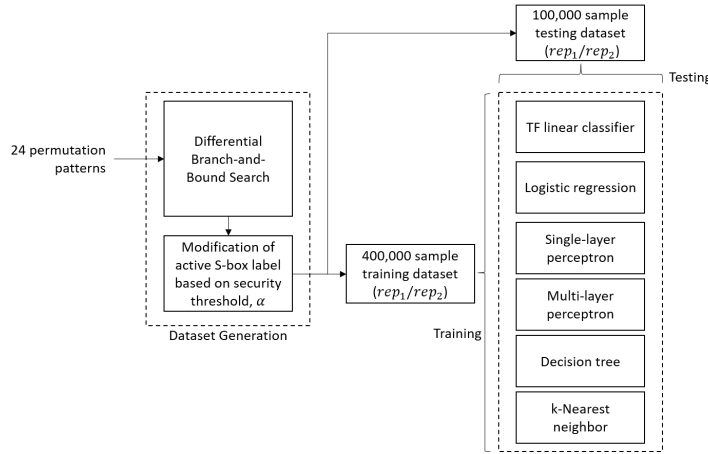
100,000 sample testing dataset $(rep_1/rep_2)$

Testing

24 permutation patterns

Differential Branch-and-Bound Search

Modification of active S-box label based on security threshold, $\alpha$

Dataset Generation

400,000 sample training dataset $(rep_1/rep_2)$

Training

TF linear classifier

Logistic regression

Single-layer perceptron

Multi-layer perceptron

Decision tree

k-Nearest neighbor